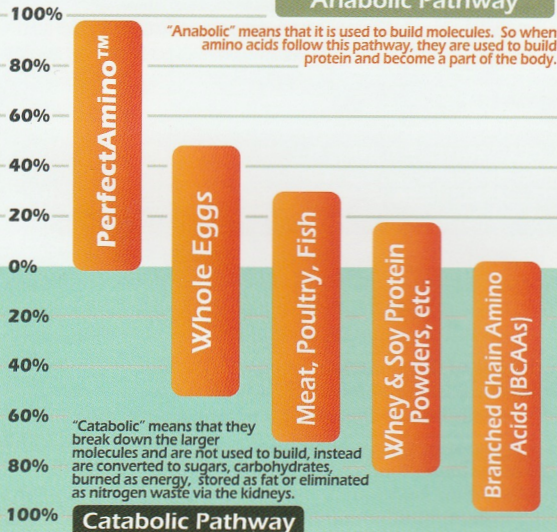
Anabolic Pathway

"Anabolic" means that it is used to build molecules. So when amino acids follow this pathway, they are used to build protein and become a part of the body.

100%
80%
60%
40%
20%
0%
20%
40%
60%
80%
100%

PerfectAmino™

Whole Eggs

Meat, Poultry, Fish

Whey & Soy Protein Powders, etc.

Branched Chain Amino Acids (BCAAs)

"Catabolic" means that they break down the larger molecules and are not used to build, instead are converted to sugars, carbohydrates, burned as energy, stored as fat or eliminated as nitrogen waste via the kidneys.

Catabolic Pathway